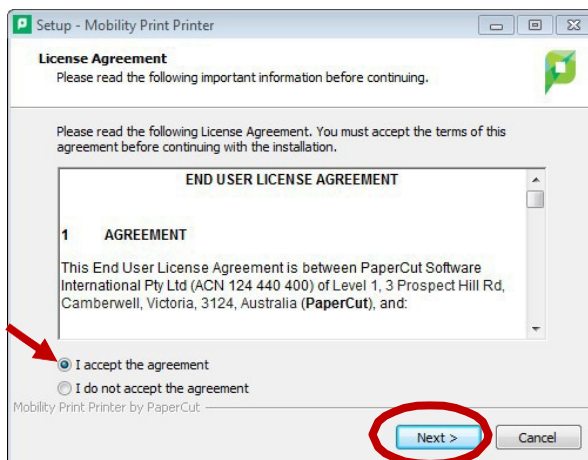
Setup - Mobility Print Printer

License Agreement
Please read the following important information before continuing.

Please read the following License Agreement. You must accept the terms of this agreement before continuing with the installation.

END USER LICENSE AGREEMENT

1 AGREEMENT

This End User License Agreement is between PaperCut Software International Pty Ltd (ACN 124 440 400) of Level 1, 3 Prospect Hill Rd, Camberwell, Victoria, 3124, Australia (**PaperCut**), and:

I accept the agreement
I do not accept the agreement

Mobility Print Printer by PaperCut

Next >
Cancel